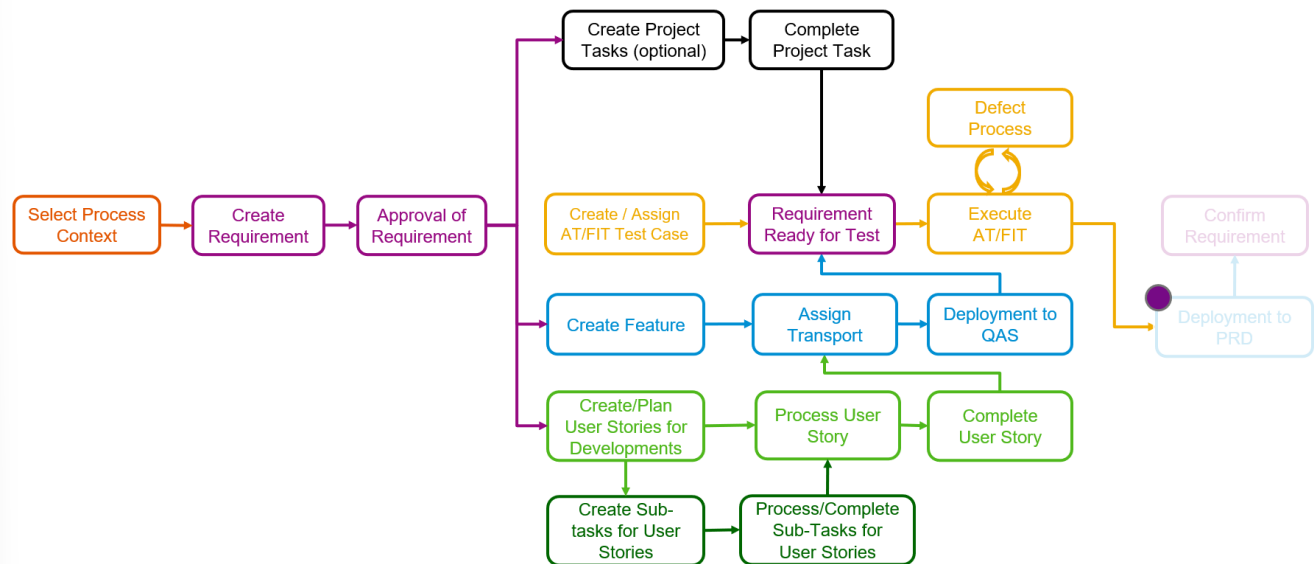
Create Project Tasks (optional)

Complete Project Task

Defect Process

Select Process Context

Create Requirement

Approval of Requirement

Create / Assign AT/FIT Test Case

Requirement Ready for Test

Execute AT/FIT

Confirm Requirement

Create Feature

Assign Transport

Deployment to QAS

Deployment to PRD

Create/Plan User Stories for Developments

Process User Story

Complete User Story

Create Sub-tasks for User Stories

Process/Complete Sub-Tasks for User Stories